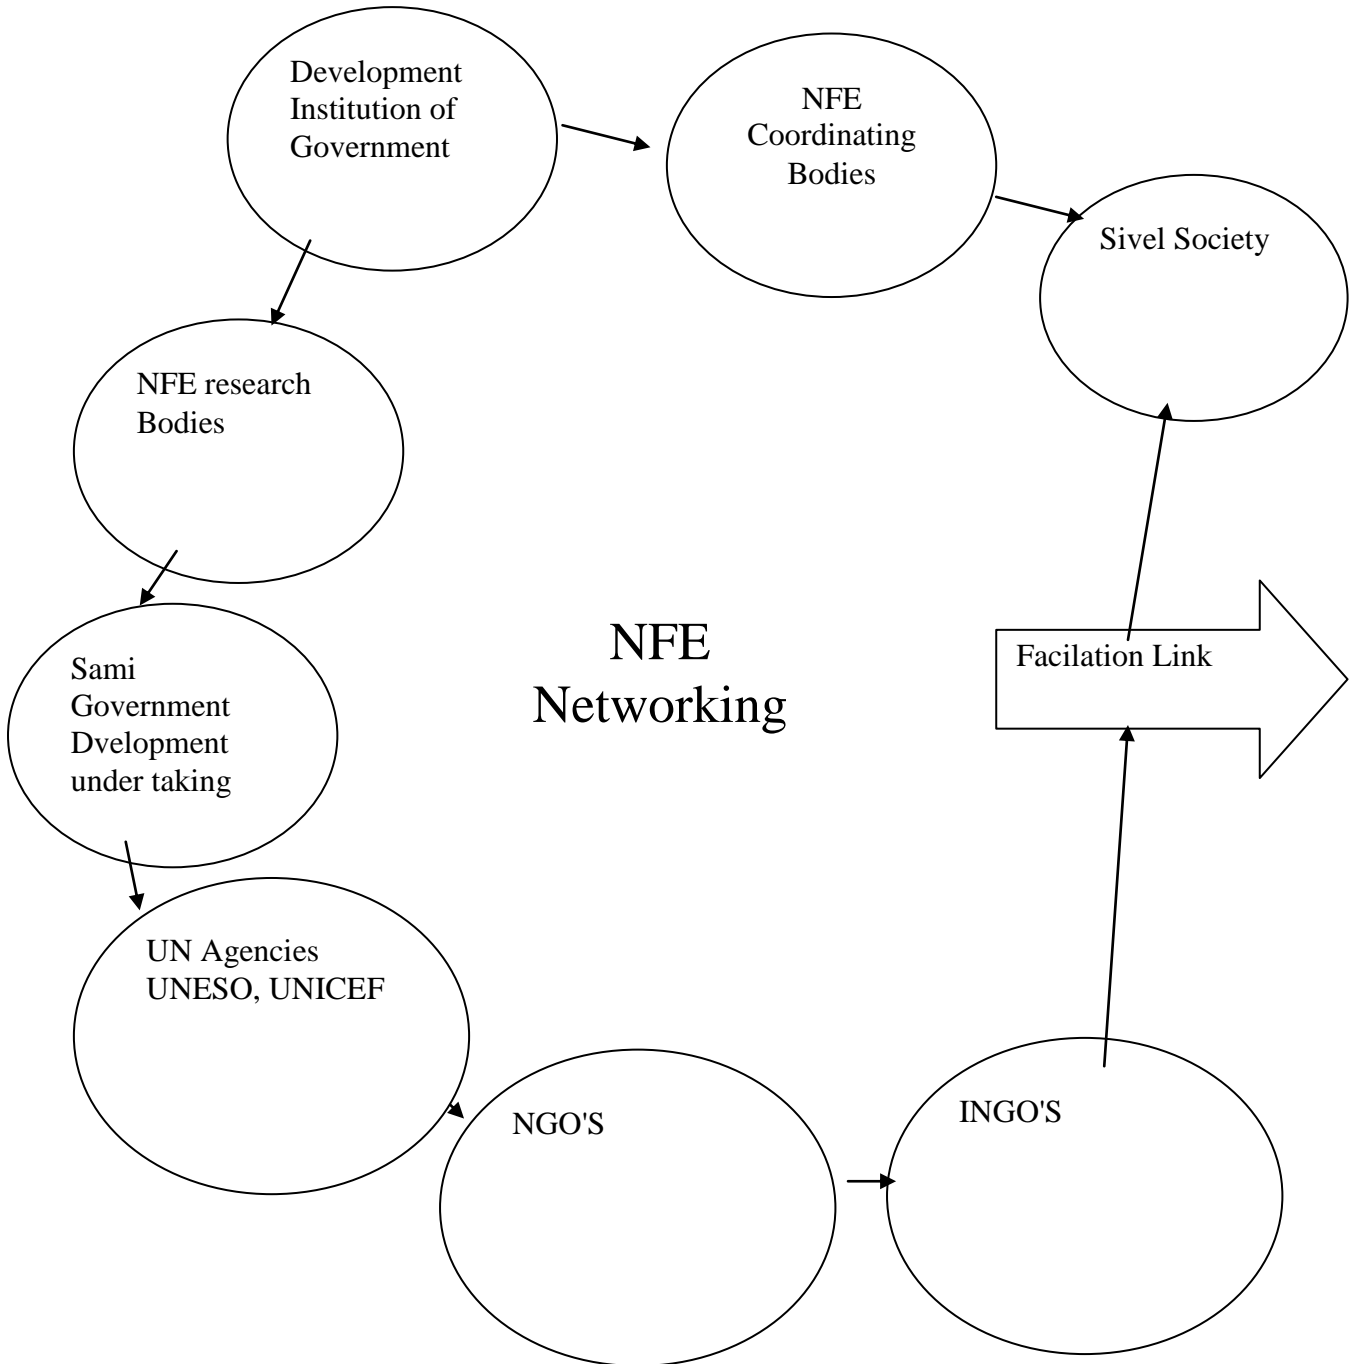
Development Institution of Government

NFE Coordinating Bodies

Sivel Society

NFE research Bodies

NFE Networking

Sami Government Dvelopment under taking

Facilation Link

UN Agencies UNESO, UNICEF

NGO'S

INGO'S